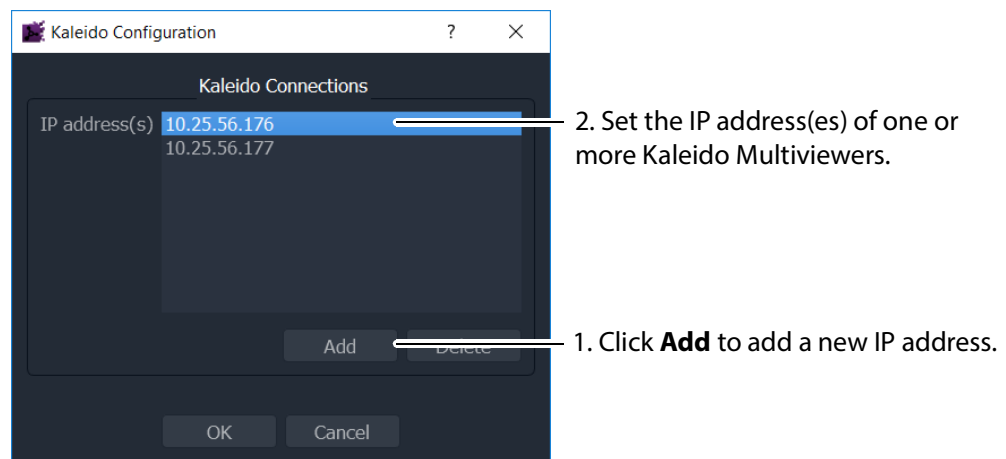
Kaleido Configuration ? ×

Kaleido Connections

IP address(s) 10.25.56.176
10.25.56.177

Add Delete

OK Cancel

2. Set the IP address(es) of one or more Kaleido Multiviewers.

1. Click **Add** to add a new IP address.